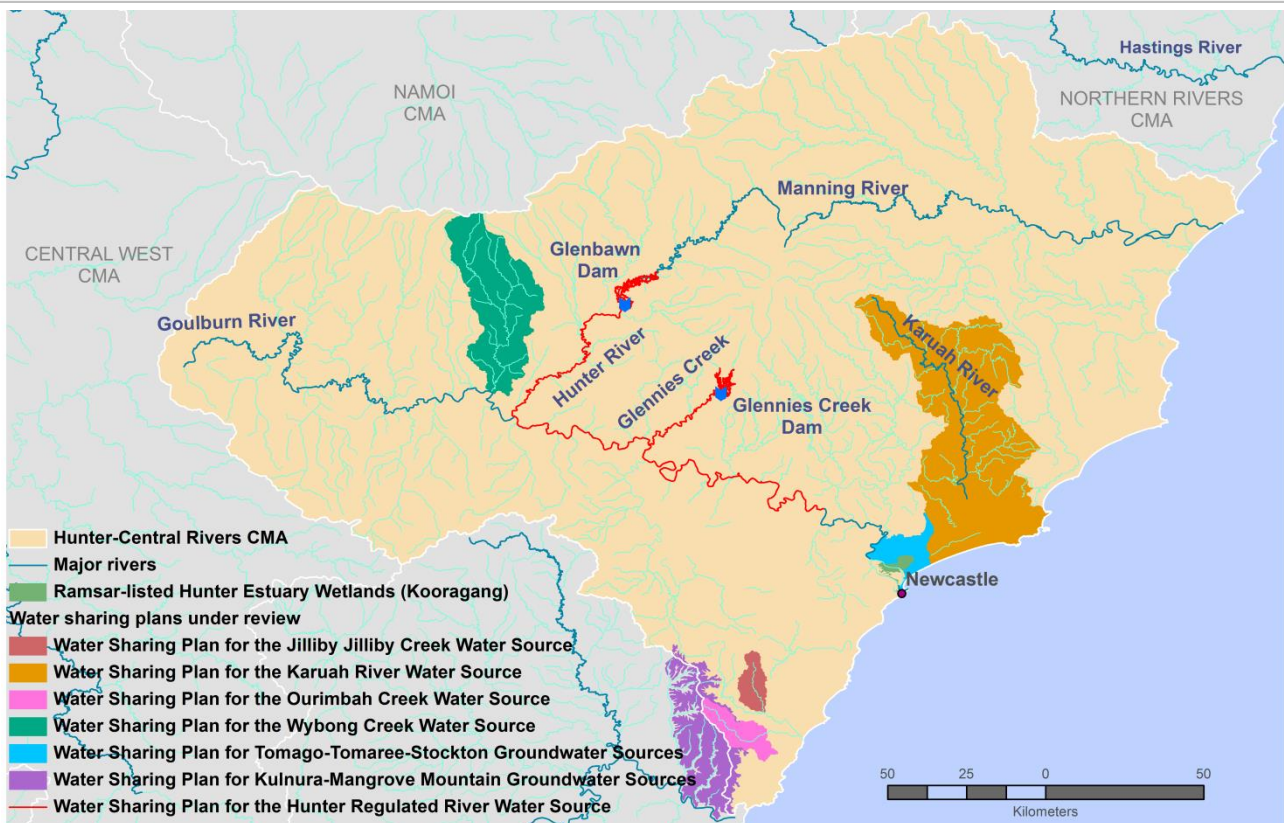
Hastings River

NAMOI CMA

NORTHERN RIVERS CMA

Manning River

CENTRAL WEST CMA

Glenbawn Dam

Goulburn River

Hunter River

Glennies Creek

Karuah River

Glennies Creek Dam

Newcastle

Hunter-Central Rivers CMA
Major rivers
Ramsar-listed Hunter Estuary Wetlands (Kooragang)
Water sharing plans under review
Water Sharing Plan for the Jilliby Jilliby Creek Water Source
Water Sharing Plan for the Karuah River Water Source
Water Sharing Plan for the Ourimbah Creek Water Source
Water Sharing Plan for the Wybong Creek Water Source
Water Sharing Plan for Tomago-Tomaree-Stockton Groundwater Sources
Water Sharing Plan for Kulnura-Mangrove Mountain Groundwater Sources
Water Sharing Plan for the Hunter Regulated River Water Source

50 25 0 50
Kilometers